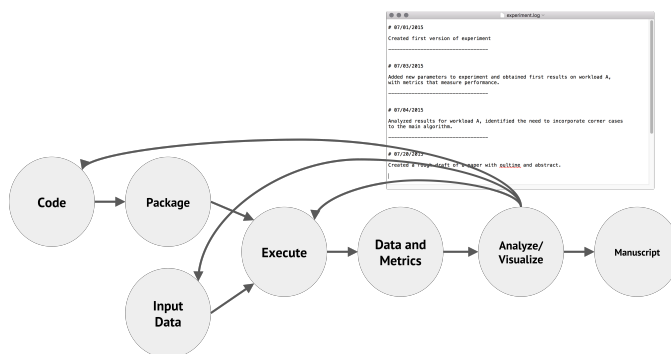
experiment.log

# 07/01/2015

Created first version of experiment

------------------------------------

# 07/03/2015

Added new parameters to experiment and obtained first results on workload A, with metrics that measure performance.

------------------------------------

# 07/04/2015

Analyzed results for workload A, identified the need to incorporate corner cases to the main algorithm.

------------------------------------

# 07/20/2015

Created a rough draft of a paper with outline and abstract.

Code

Package

Execute

Input Data

Data and Metrics

Analyze/ Visualize

Manuscript